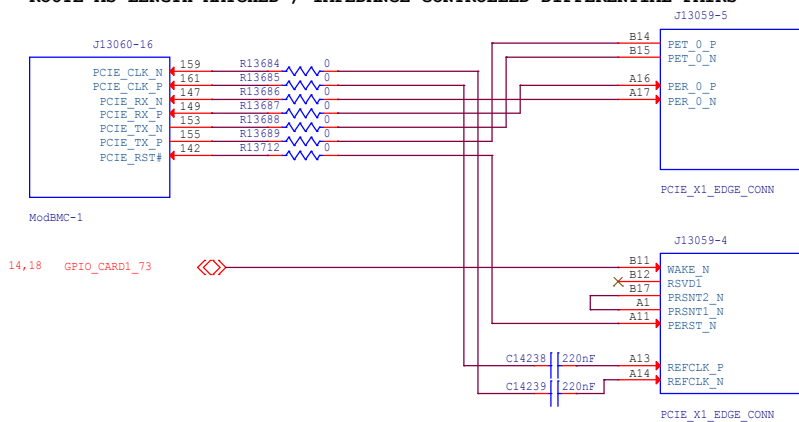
ROUTE AS LENGTH MATCHED / IMPEDANCE CONTROLLED DIFFERENTIAL PAIRS

J13060-16

PCIE_CLK_N
PCIE_CLK_P
PCIE_RX_N
PCIE_RX_P
PCIE_TX_N
PCIE_TX_P
PCIE_RST#

ModBMC-1

159
161
147
149
153
155
142

R13684 0
R13685 0
R13686 0
R13687 0
R13688 0
R13689 0
R13712 0

J13059-5

B14
B15
A16
A17

PET_0_P
PET_0_N
PER_0_P
PER_0_N

PCIE_X1_EDGE_CONN

14,18 GPIO_CARD1_73

J13059-4

B11
B12
B17
A1
A11

WAKE_N
RSVD1
PRSNT2_N
PRSNT1_N
PERST_N

C14238 220nF
C14239 220nF

A13
A14

REFCLK_P
REFCLK_N

PCIE_X1_EDGE_CONN